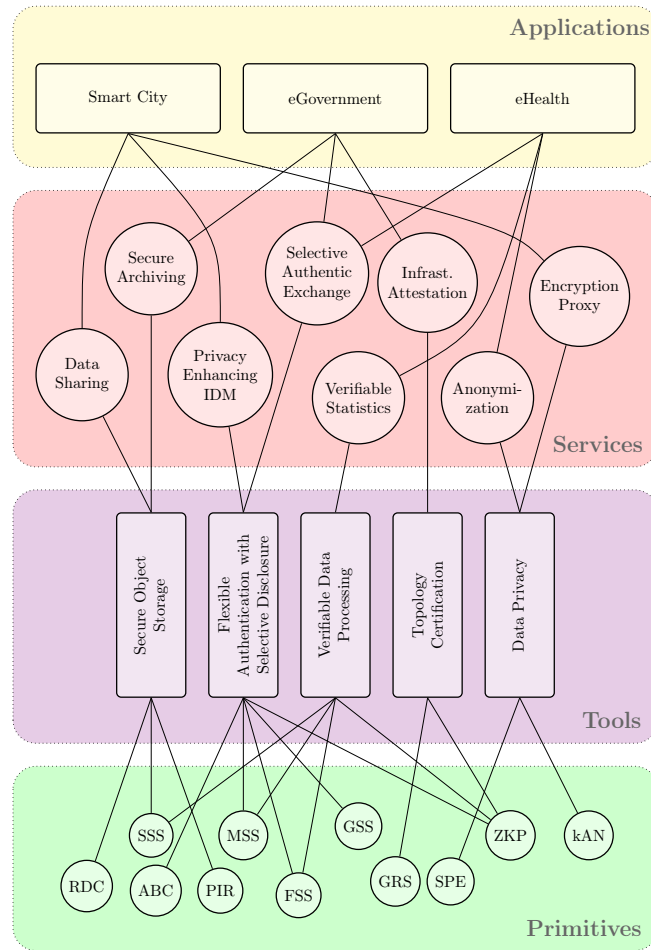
Applications

Smart City

eGovernment

eHealth

Secure Archiving

Selective Authentic Exchange

Infrast. Attestation

Encryption Proxy

Data Sharing

Privacy Enhancing IDM

Verifiable Statistics

Anonymization

Services

Secure Object Storage

Flexible Authentication with Selective Disclosure

Verifiable Data Processing

Topology Certification

Data Privacy

Tools

SSS

MSS

GSS

ZKP

kAN

RDC

ABC

PIR

FSS

GRS

SPE

Primitives